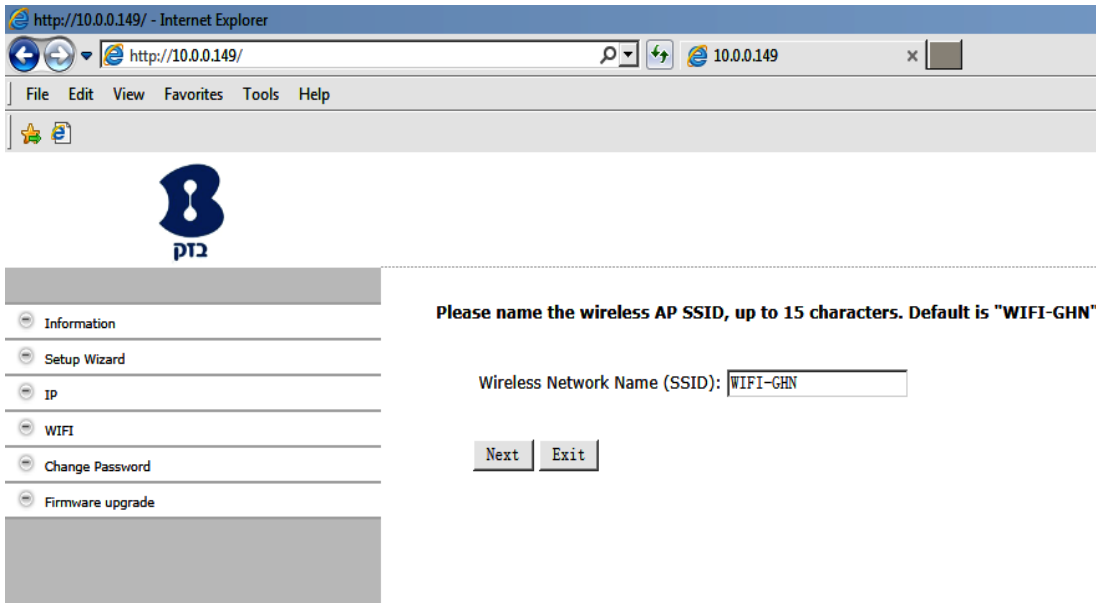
http://10.0.0.149/ - Internet Explorer

http://10.0.0.149/

10.0.0.149

File Edit View Favorites Tools Help

בזק

Information

Setup Wizard

IP

WIFI

Change Password

Firmware upgrade

Please name the wireless AP SSID, up to 15 characters. Default is "WIFI-GHN"

Wireless Network Name (SSID): WIFI-GHN

Next Exit